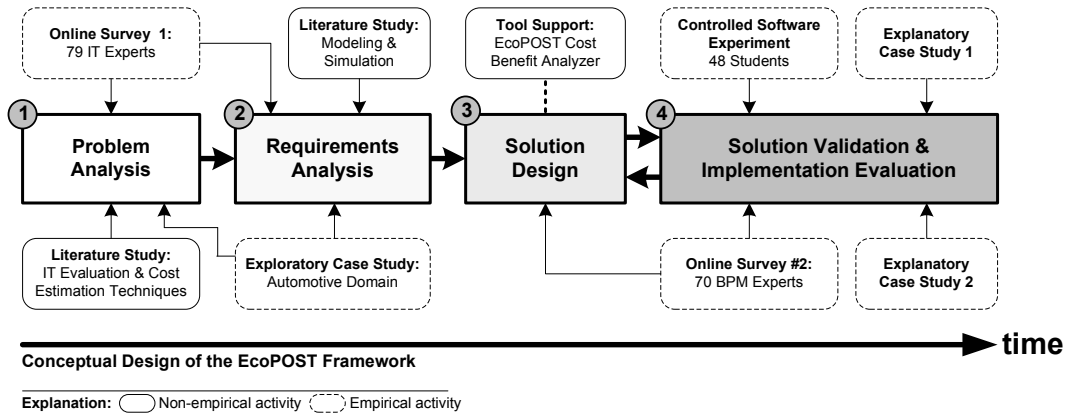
**Online Survey 1:** 79 IT Experts

**Literature Study:** Modeling & Simulation

**Tool Support:** EcoPOST Cost Benefit Analyzer

**Controlled Software Experiment** 48 Students

**Explanatory Case Study 1**

1 **Problem Analysis**

2 **Requirements Analysis**

3 **Solution Design**

4 **Solution Validation & Implementation Evaluation**

**Literature Study:** IT Evaluation & Cost Estimation Techniques

**Exploratory Case Study:** Automotive Domain

**Online Survey #2:** 70 BPM Experts

**Explanatory Case Study 2**

**Conceptual Design of the EcoPOST Framework**

**time**

**Explanation:** Non-empirical activity Empirical activity